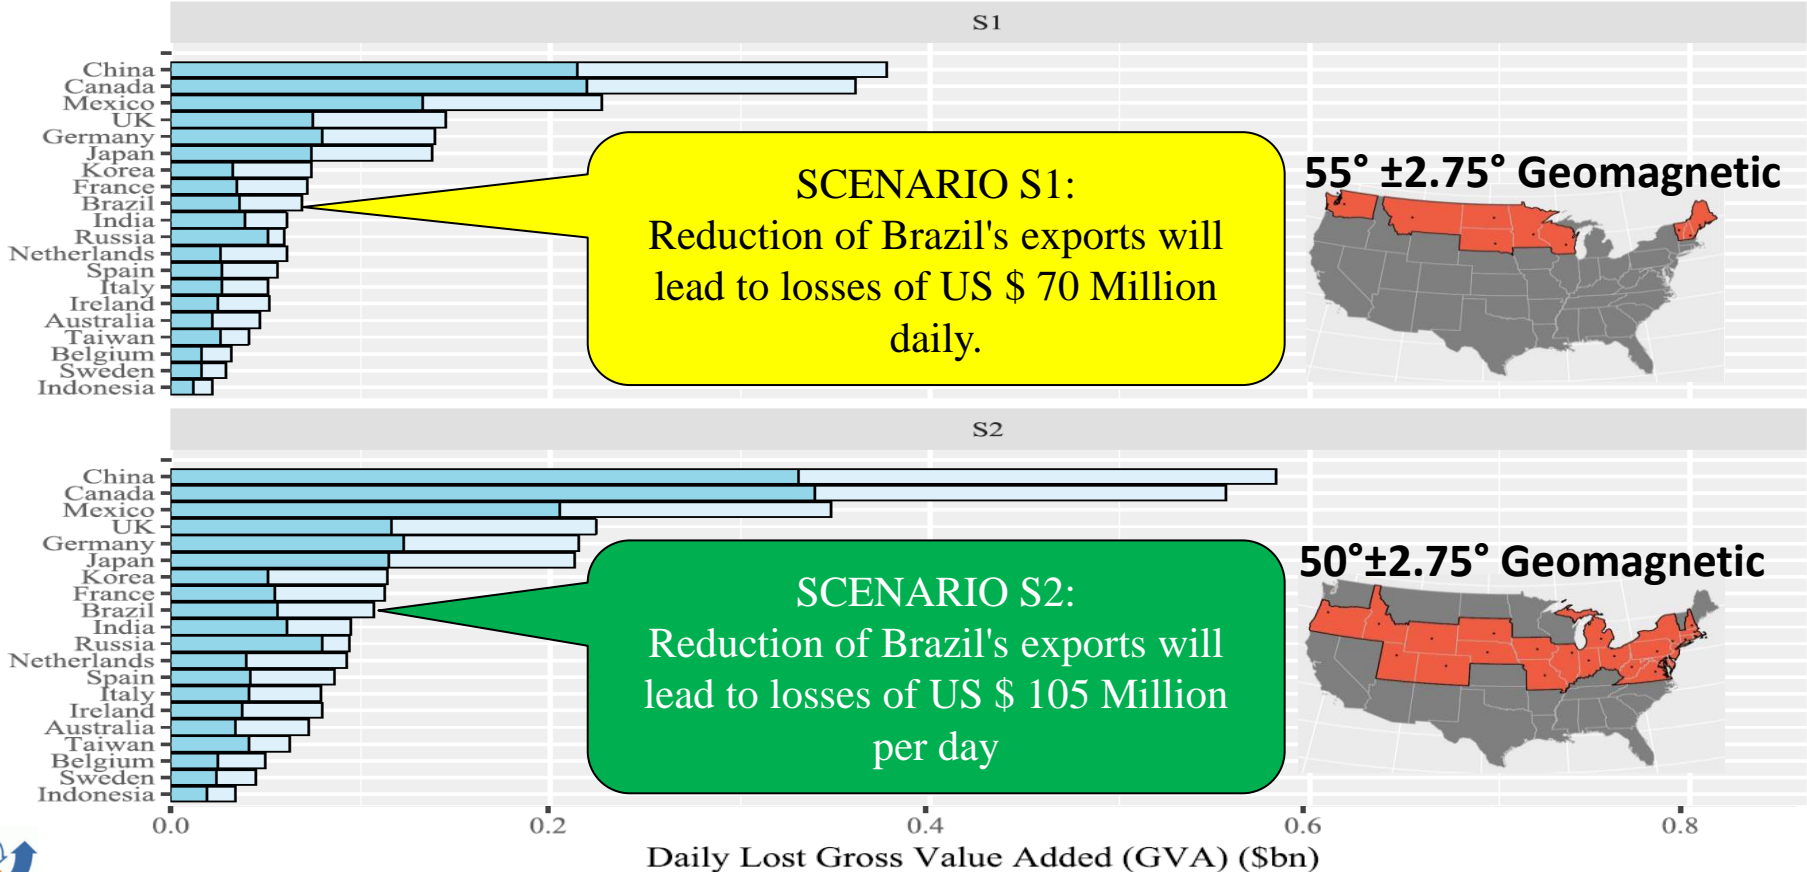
S1

China
Canada
Mexico
UK
Germany
Japan
Korea
France
Brazil
India
Russia
Netherlands
Spain
Italy
Ireland
Australia
Taiwan
Belgium
Sweden
Indonesia

SCENARIO S1:
Reduction of Brazil's exports will lead to losses of US $ 70 Million daily.

55° ±2.75° Geomagnetic

S2

China
Canada
Mexico
UK
Germany
Japan
Korea
France
Brazil
India
Russia
Netherlands
Spain
Italy
Ireland
Australia
Taiwan
Belgium
Sweden
Indonesia

SCENARIO S2:
Reduction of Brazil's exports will lead to losses of US $ 105 Million per day

50°±2.75° Geomagnetic

0.0 0.2 0.4 0.6 0.8

Daily Lost Gross Value Added (GVA) ($bn)